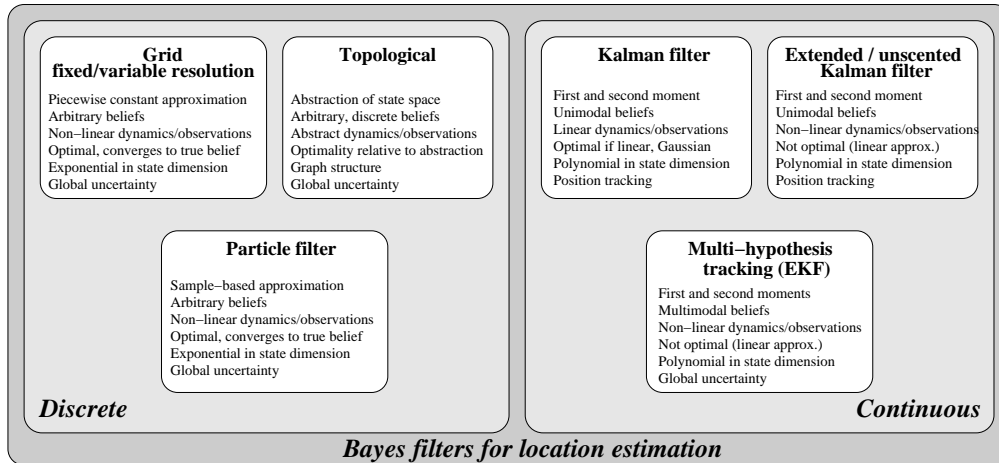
**Grid fixed/variable resolution**

Piecewise constant approximation
Arbitrary beliefs
Non−linear dynamics/observations
Optimal, converges to true belief
Exponential in state dimension
Global uncertainty

**Topological**

Abstraction of state space
Arbitrary, discrete beliefs
Abstract dynamics/observations
Optimality relative to abstraction
Graph structure
Global uncertainty

**Particle filter**

Sample−based approximation
Arbitrary beliefs
Non−linear dynamics/observations
Optimal, converges to true belief
Exponential in state dimension
Global uncertainty

*Discrete*

**Kalman filter**

First and second moment
Unimodal beliefs
Linear dynamics/observations
Optimal if linear, Gaussian
Polynomial in state dimension
Position tracking

**Extended / unscented Kalman filter**

First and second moment
Unimodal beliefs
Non−linear dynamics/observations
Not optimal (linear approx.)
Polynomial in state dimension
Position tracking

**Multi−hypothesis tracking (EKF)**

First and second moments
Multimodal beliefs
Non−linear dynamics/observations
Not optimal (linear approx.)
Polynomial in state dimension
Global uncertainty

*Continuous*

*Bayes filters for location estimation*